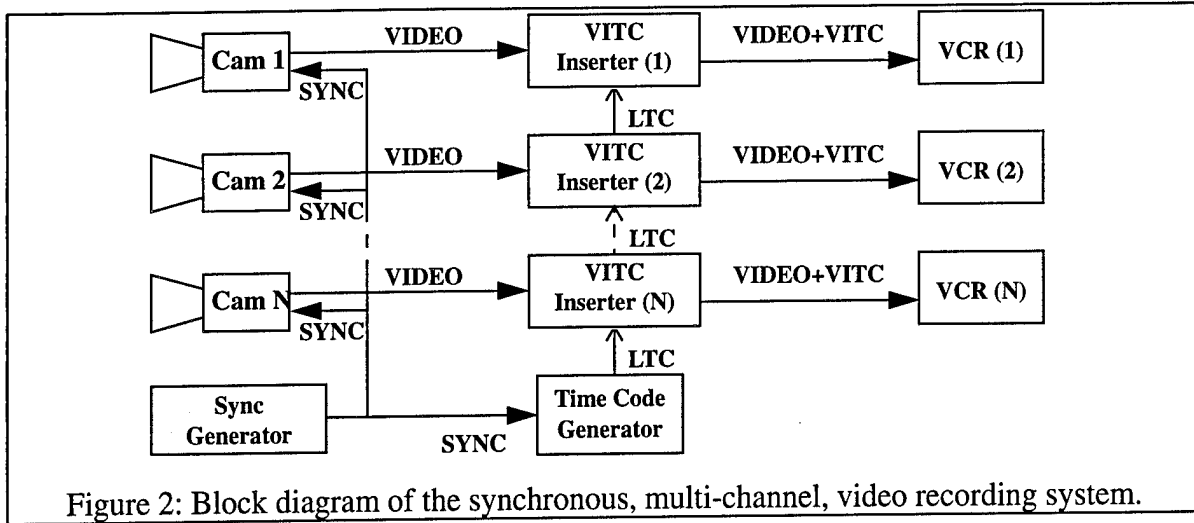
Cam 1
VIDEO
VITC Inserter (1)
VIDEO+VITC
VCR (1)
SYNC
LTC
Cam 2
VIDEO
VITC Inserter (2)
VIDEO+VITC
VCR (2)
SYNC
LTC
Cam N
VIDEO
VITC Inserter (N)
VIDEO+VITC
VCR (N)
SYNC
LTC
Sync Generator
SYNC
Time Code Generator

Figure 2: Block diagram of the synchronous, multi-channel, video recording system.